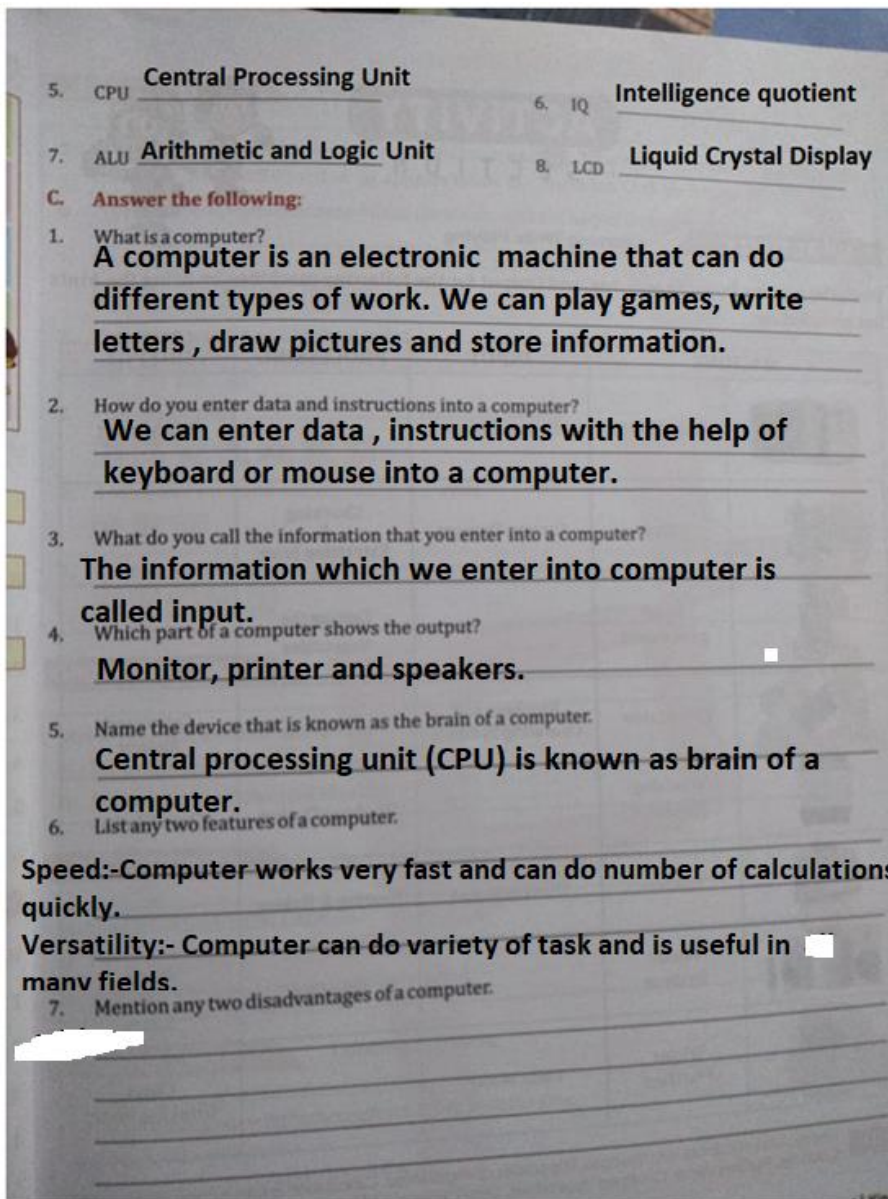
5. CPU Central Processing Unit

6. IQ Intelligence quotient

7. ALU Arithmetic and Logic Unit

8. LCD Liquid Crystal Display

C. Answer the following:

1. What is a computer?
A computer is an electronic machine that can do different types of work. We can play games, write letters , draw pictures and store information.

2. How do you enter data and instructions into a computer?
We can enter data , instructions with the help of keyboard or mouse into a computer.

3. What do you call the information that you enter into a computer?
The information which we enter into computer is called input.

4. Which part of a computer shows the output?
Monitor, printer and speakers.

5. Name the device that is known as the brain of a computer.
Central processing unit (CPU) is known as brain of a computer.

6. List any two features of a computer.
Speed:-Computer works very fast and can do number of calculations quickly.
Versatility:- Computer can do variety of task and is useful in many fields.

7. Mention any two disadvantages of a computer.
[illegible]